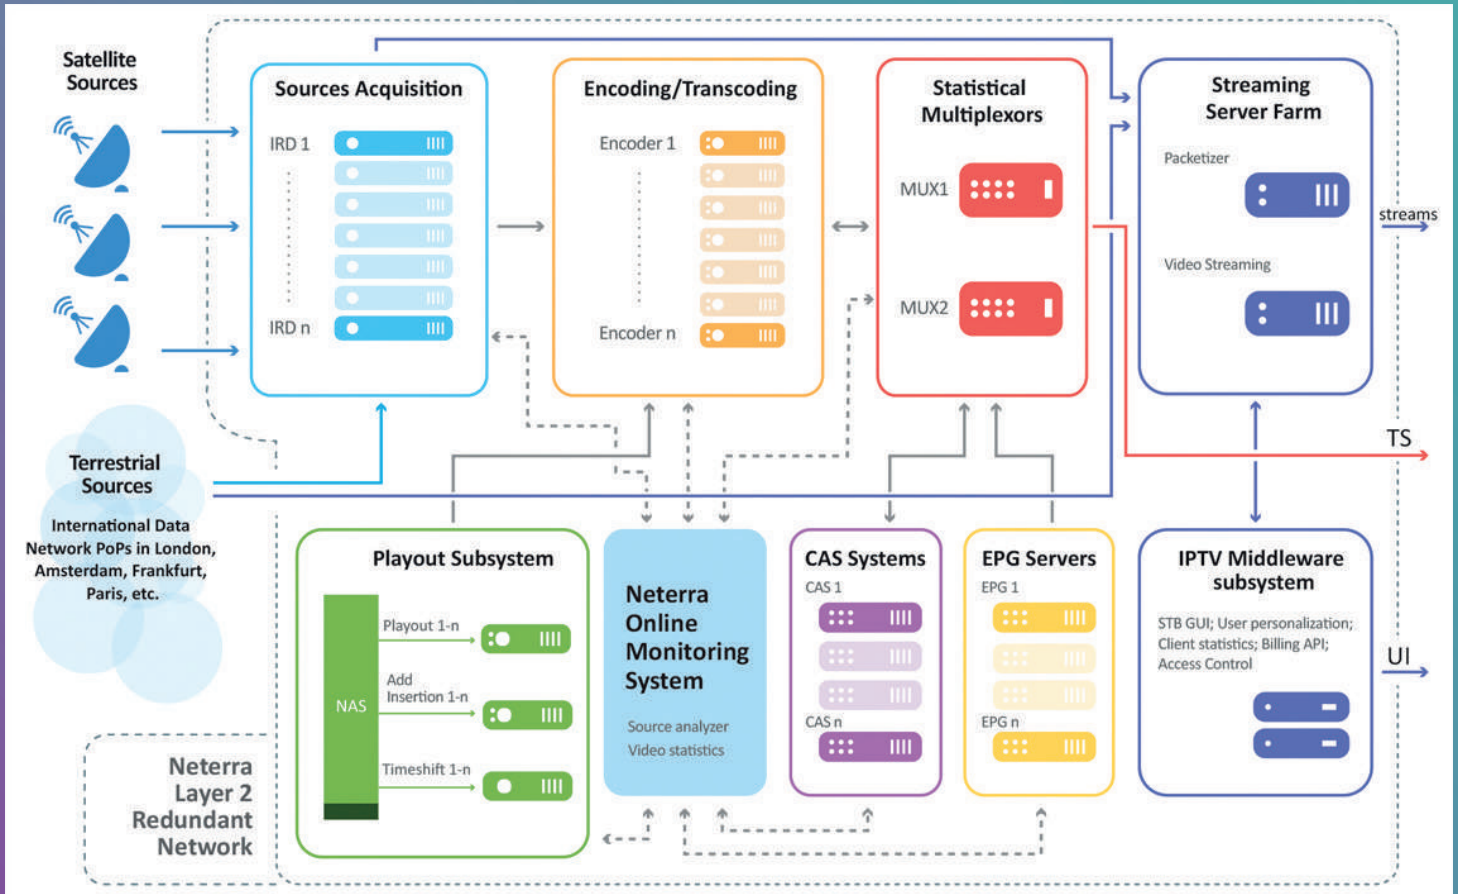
Satellite Sources

Sources Acquisition

IRD 1

IRD n

Encoding/Transcoding

Encoder 1

Encoder n

Statistical Multiplexors

MUX1

MUX2

Streaming Server Farm

Packetizer

Video Streaming

streams

TS

Terrestrial Sources

International Data Network PoPs in London, Amsterdam, Frankfurt, Paris, etc.

Playout Subsystem

NAS

Playout 1-n

Add Insertion 1-n

Timeshift 1-n

Neterra Online Monitoring System

Source analyzer

Video statistics

CAS Systems

CAS 1

CAS n

EPG Servers

EPG 1

EPG n

IPTV Middleware subsystem

STB GUI; User personalization; Client statistics; Billing API; Access Control

UI

Neterra Layer 2 Redundant Network